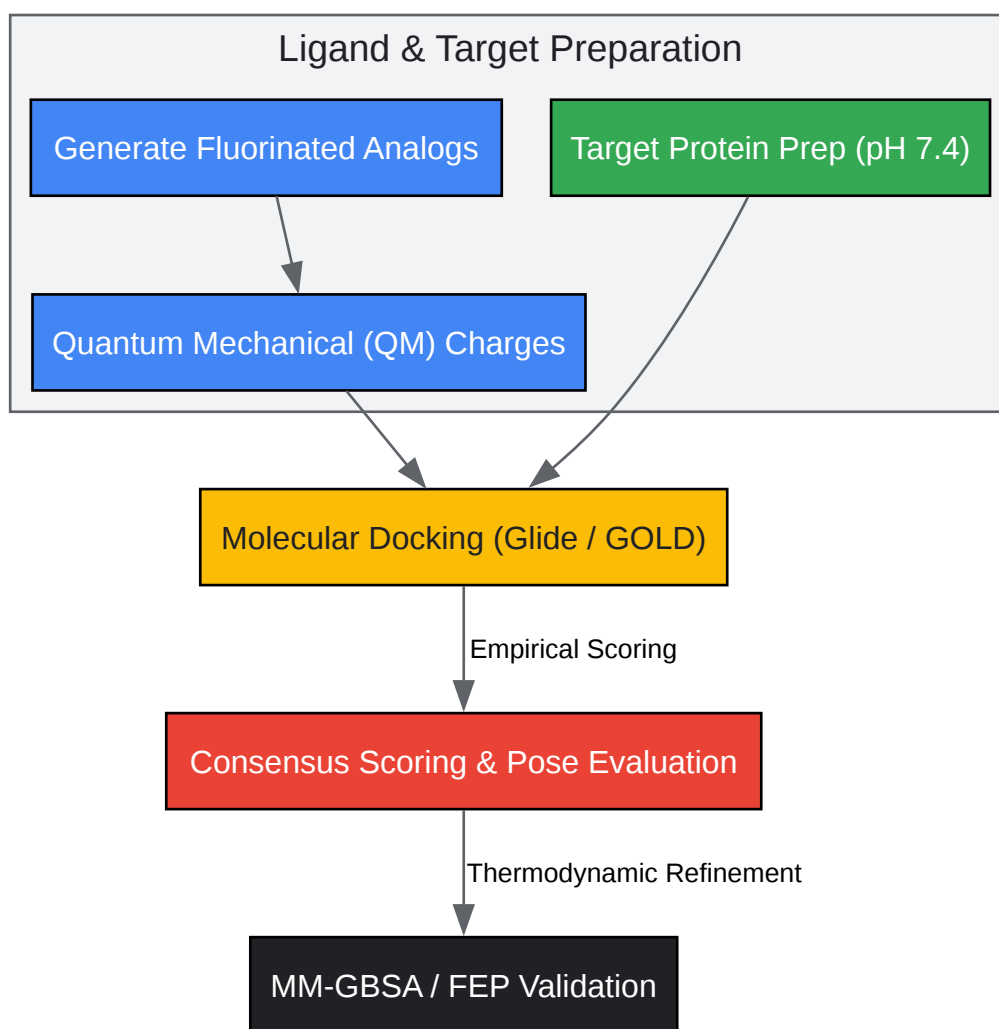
Ligand & Target Preparation

Generate Fluorinated Analogs

Target Protein Prep (pH 7.4)

Quantum Mechanical (QM) Charges

Molecular Docking (Glide / GOLD)

Empirical Scoring

Consensus Scoring & Pose Evaluation

Thermodynamic Refinement

MM-GBSA / FEP Validation